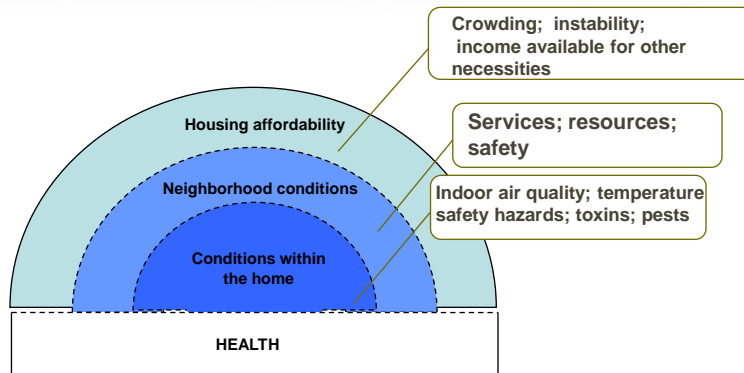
Crowding; instability; income available for other necessities

Housing affordability

Services; resources; safety

Neighborhood conditions

Indoor air quality; temperature safety hazards; toxins; pests

Conditions within the home

HEALTH